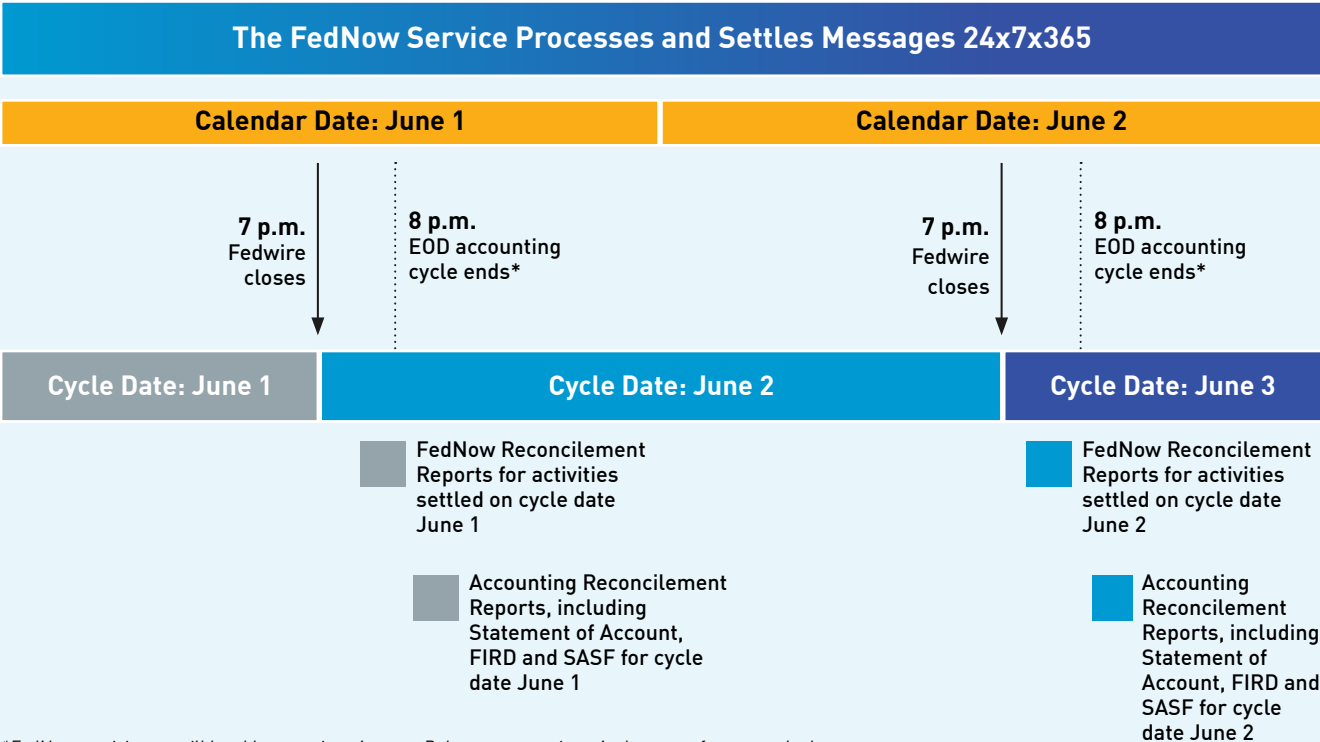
The FedNow Service Processes and Settles Messages 24x7x365

Calendar Date: June 1

Calendar Date: June 2

7 p.m.
Fedwire closes

8 p.m.
EOD accounting cycle ends*

7 p.m.
Fedwire closes

8 p.m.
EOD accounting cycle ends*

Cycle Date: June 1

Cycle Date: June 2

Cycle Date: June 3

FedNow Reconcilement Reports for activities settled on cycle date June 1

Accounting Reconcilement Reports, including Statement of Account, FIRD and SASF for cycle date June 1

FedNow Reconcilement Reports for activities settled on cycle date June 2

Accounting Reconcilement Reports, including Statement of Account, FIRD and SASF for cycle date June 2

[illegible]